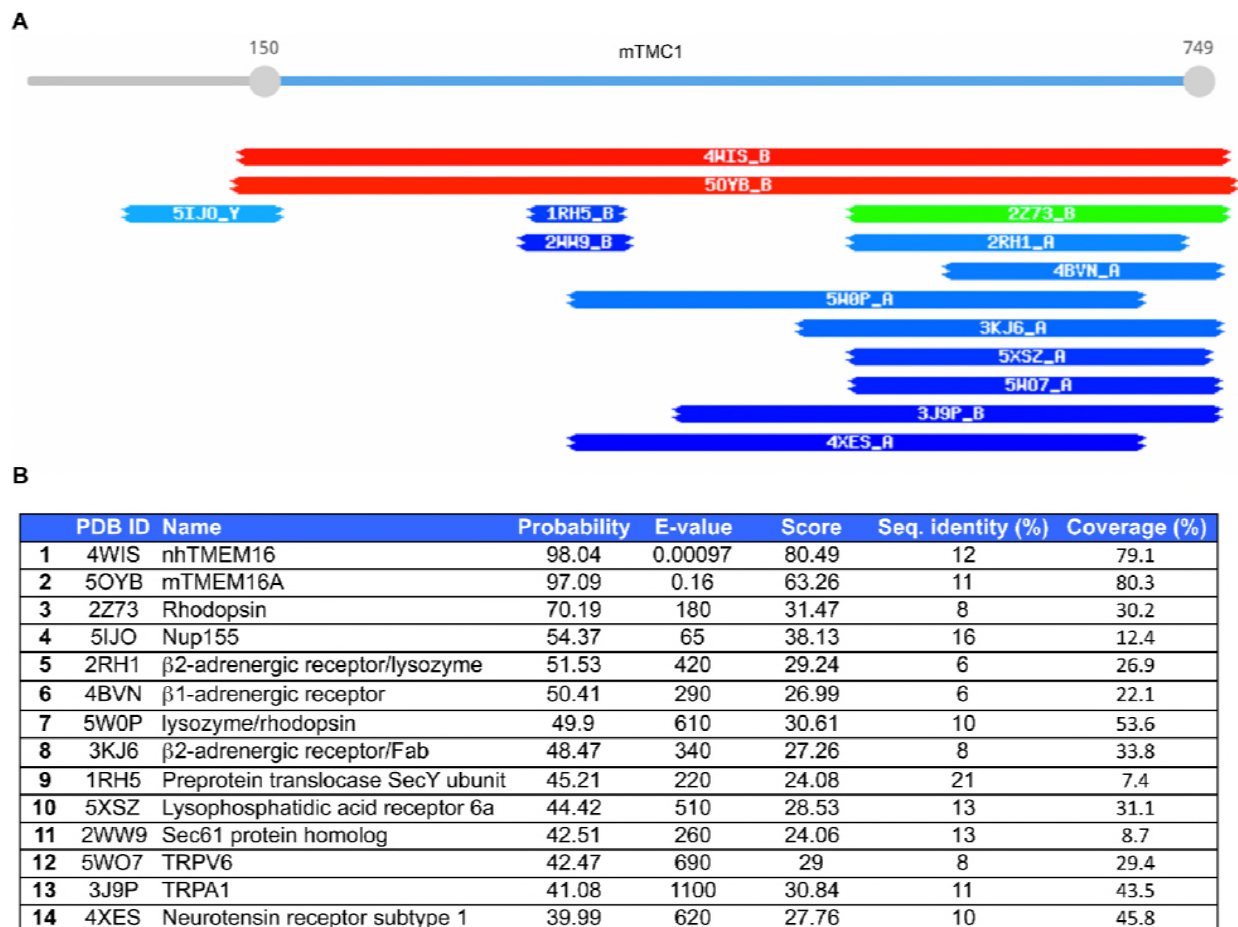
A

150 mTMC1 749

4WIS_B
5OYB_B
5IJO_Y
1RH5_B
2Z73_B
2WW9_B
2RH1_A
4BVN_A
5W0P_A
3KJ6_A
5XSZ_A
5WO7_A
3J9P_B
4XES_A

B

| | PDB ID | Name | Probability | E-value | Score | Seq. identity (%) | Coverage (%) |
|---|---|---|---|---|---|---|---|
| 1 | 4WIS | nhTMEM16 | 98.04 | 0.00097 | 80.49 | 12 | 79.1 |
| 2 | 5OYB | mTMEM16A | 97.09 | 0.16 | 63.26 | 11 | 80.3 |
| 3 | 2Z73 | Rhodopsin | 70.19 | 180 | 31.47 | 8 | 30.2 |
| 4 | 5IJO | Nup155 | 54.37 | 65 | 38.13 | 16 | 12.4 |
| 5 | 2RH1 | β2-adrenergic receptor/lysozyme | 51.53 | 420 | 29.24 | 6 | 26.9 |
| 6 | 4BVN | β1-adrenergic receptor | 50.41 | 290 | 26.99 | 6 | 22.1 |
| 7 | 5W0P | lysozyme/rhodopsin | 49.9 | 610 | 30.61 | 10 | 53.6 |
| 8 | 3KJ6 | β2-adrenergic receptor/Fab | 48.47 | 340 | 27.26 | 8 | 33.8 |
| 9 | 1RH5 | Preprotein translocase SecY ubunit | 45.21 | 220 | 24.08 | 21 | 7.4 |
| 10 | 5XSZ | Lysophosphatidic acid receptor 6a | 44.42 | 510 | 28.53 | 13 | 31.1 |
| 11 | 2WW9 | Sec61 protein homolog | 42.51 | 260 | 24.06 | 13 | 8.7 |
| 12 | 5WO7 | TRPV6 | 42.47 | 690 | 29 | 8 | 29.4 |
| 13 | 3J9P | TRPA1 | 41.08 | 1100 | 30.84 | 11 | 43.5 |
| 14 | 4XES | Neurotensin receptor subtype 1 | 39.99 | 620 | 27.76 | 10 | 45.8 |